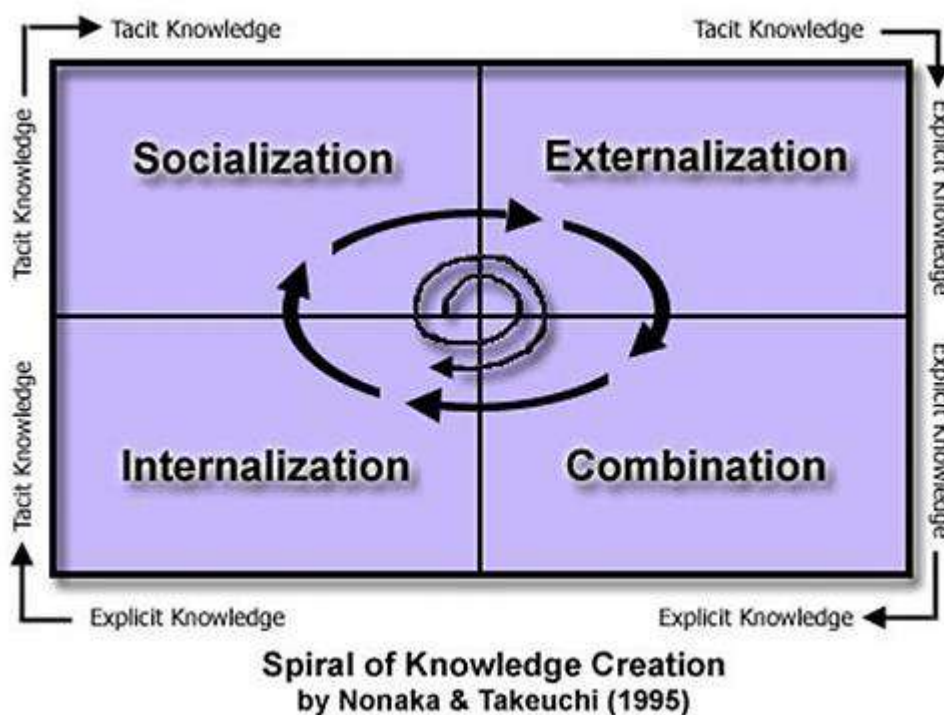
Tacit Knowledge
Tacit Knowledge
Tacit Knowledge
Explicit Knowledge
Socialization
Externalization
Tacit Knowledge
Explicit Knowledge
Internalization
Combination
Explicit Knowledge
Explicit Knowledge
Spiral of Knowledge Creation
by Nonaka & Takeuchi (1995)